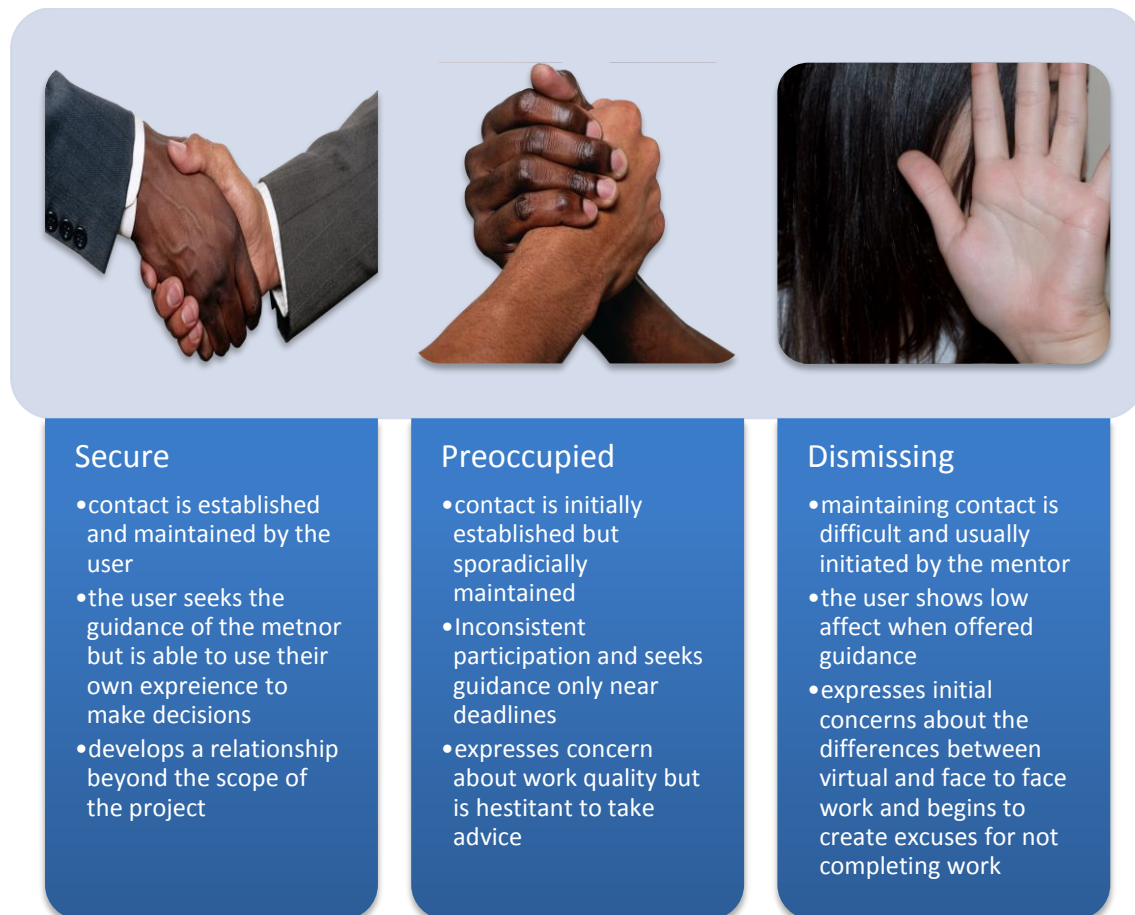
Secure

•contact is established and maintained by the user
•the user seeks the guidance of the metnor but is able to use their own expreience to make decisions
•develops a relationship beyond the scope of the project

Preoccupied

•contact is initially established but sporadicially maintained
•Inconsistent participation and seeks guidance only near deadlines
•expresses concern about work quality but is hestitant to take advice

Dismissing

•maintaining contact is difficult and usually initiated by the mentor
•the user shows low affect when offered guidance
•expresses initial concerns about the differences between virtual and face to face work and begins to create excuses for not completing work